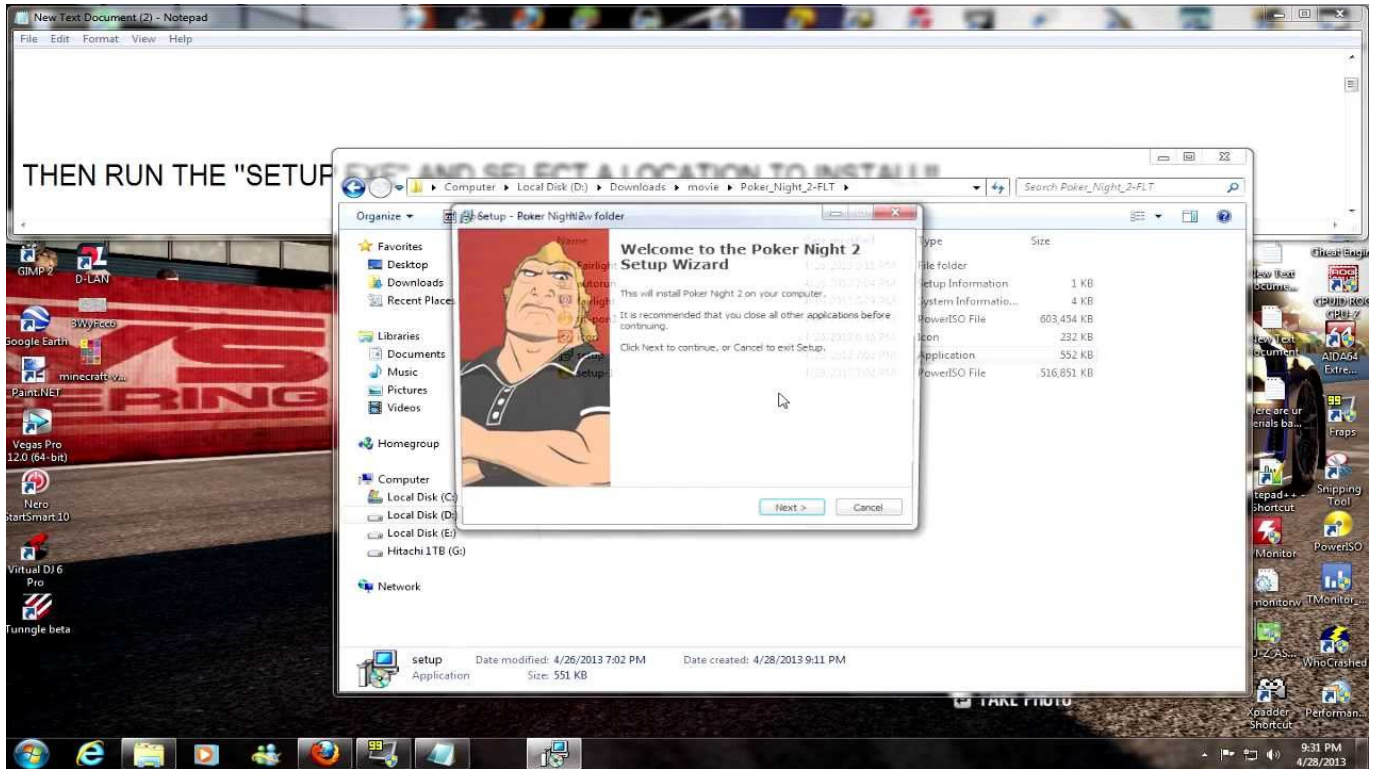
New Text Document (2) - Notepad
File Edit Format View Help

THEN RUN THE "SETUP.EXE" AND SELECT A LOCATION TO INSTALL!!

Computer ▸ Local Disk (D:) ▸ Downloads ▸ movie ▸ Poker_Night_2-FLT ▸
Search Poker_Night_2-FLT

Organize ▾
New folder

Favorites
Desktop
Downloads
Recent Places

Libraries
Documents
Music
Pictures
Videos

Homegroup

Computer
Local Disk (C:)
Local Disk (D:)
Local Disk (E:)
Hitachi 1TB (G:)

Network

Name
Type
Size

| Type | Size |
|---|---|
| File folder | |
| Setup Information | 1 KB |
| System Informatio... | 4 KB |
| PowerISO File | 603,454 KB |
| Icon | 232 KB |
| Application | 552 KB |
| PowerISO File | 516,851 KB |

Setup - Poker Night 2

Welcome to the Poker Night 2 Setup Wizard

This will install Poker Night 2 on your computer.

It is recommended that you close all other applications before continuing.

Click Next to continue, or Cancel to exit Setup.

Next >
Cancel

setup
Application
Date modified: 4/26/2013 7:02 PM
Size: 551 KB
Date created: 4/28/2013 9:11 PM

TAKE PHOTO

GIMP 2
D-LAN
3WyFcco
Google Earth
minecraft-v...
Paint.NET
Vegas Pro 12.0 (64-bit)
Nero StartSmart 10
Virtual DJ 6 Pro
Tunngle beta

Cheat Engine
New Text Docume...
GPUID ROG CPU-Z
New Text Document
AIDA64 Extre...
Here are ur serials ba...
Fraps
Notepad++ - Shortcut
Snipping Tool
Monitor
PowerISO
monitorw
TMonitor
J-Z-AS...
WhoCrashed
Xpadder - Shortcut
Performan...

9:31 PM
4/28/2013